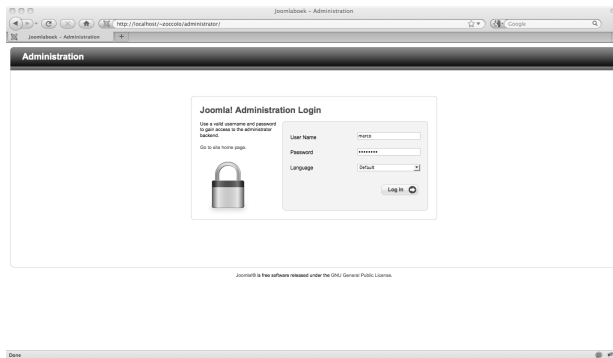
Joomlaboek - Administration

http://localhost/~zoccolo/administrator/

Google

Joomlaboek - Administration

Administration

Joomla! Administration Login

Use a valid username and password to gain access to the administrator backend.

Go to site home page.

User Name
marco

Password
••••••••

Language
Default

Log in

Joomla!® is free software released under the GNU General Public License.

Done